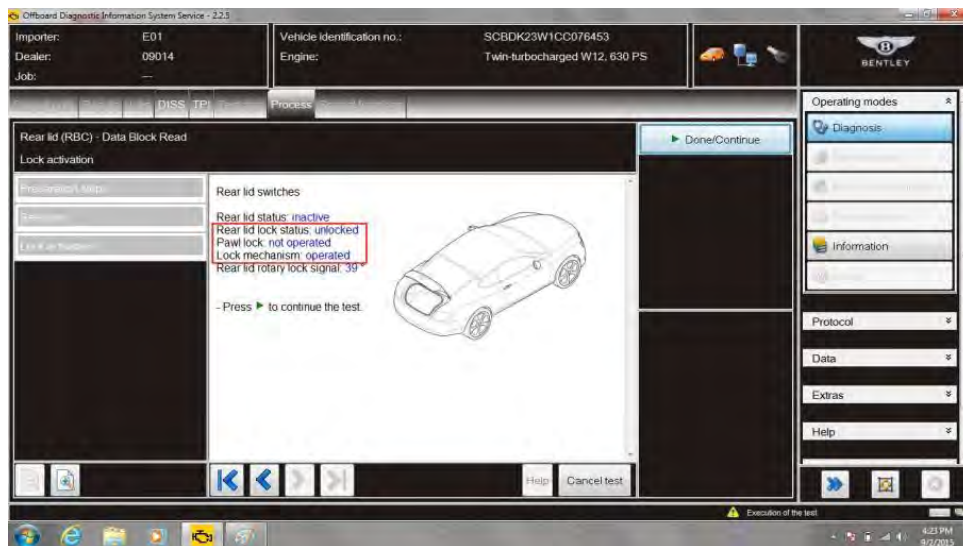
Offboard Diagnostic Information System Service - 2.2.5

Importer: E01
Dealer: 09014
Job: —

Vehicle identification no.: SCBDK23W1CC076453
Engine: Twin-turbocharged W12, 630 PS

BENTLEY

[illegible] DISS TPI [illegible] Process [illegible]

Operating modes

Diagnosis

Information

Rear lid (RBC) - Data Block Read
Lock activation

Done/Continue

Rear lid switches

Rear lid status: inactive
Rear lid lock status: unlocked
Pawl lock: not operated
Lock mechanism: operated
Rear lid rotary lock signal: 39

- Press ▶ to continue the test.

Protocol

Data

Extras

Help

Help Cancel test

Execution of the test

4:23 PM
9/2/2015